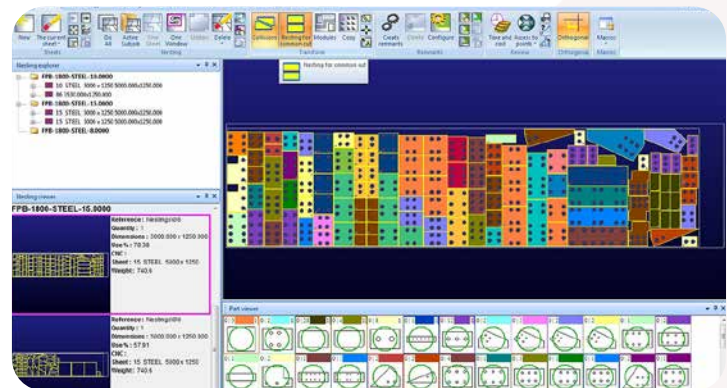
New The current sheet Do All Active Subjob Free Sheet One Window Unlock Delete Contours Nesting for common cut Modules Copy Create remnants Delete Configure Time and cost Access to points Orthogonal Macro

Sheets Nesting Functions Remnants Review Orthogonal Macros

Nesting for common cut

Nesting explorer

FPB-1800-STEEL-10.0000
10 STEEL 3000 x 1250 5000.000x1250.000
86 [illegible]
FPB-1800-STEEL-15.0000
15 STEEL 3000 x 1250 5000.000x1250.000
15 STEEL 3000 x 1250 5000.000x1250.000
FPB-1800-STEEL-8.0000

Nesting viewer

FPB-1800-STEEL-15.0000

Reference : Nesting\0
Quantity : 1
Dimensions : 5000.000 x 1250.000
Use % : 78.38
CNC :
Sheet : 15 STEEL 5000 x 1250
Weight : 740.4

Reference : Nesting\0
Quantity : 1
Dimensions : 5000.000 x 1250.000
Use % : 57.81
CNC :
Sheet : 15 STEEL 5000 x 1250
Weight : 740.4

Part viewer